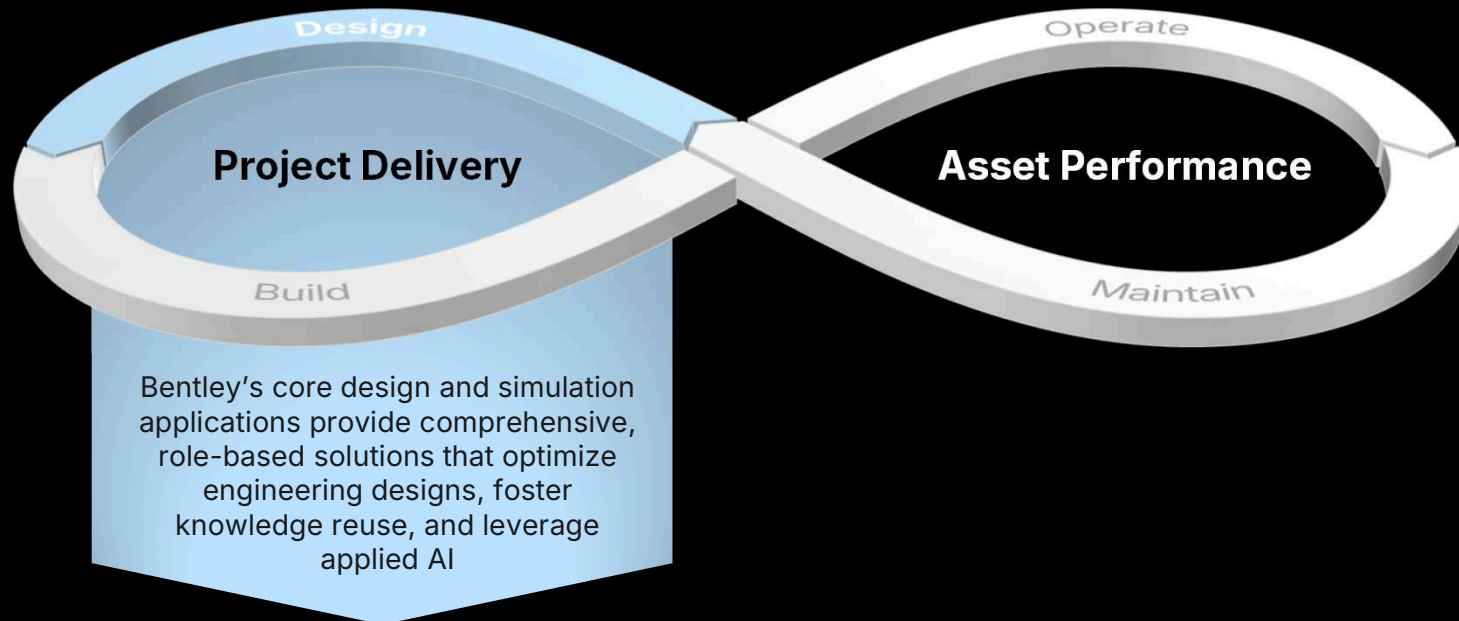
Design

Operate

Project Delivery

Asset Performance

Build

Maintain

Bentley's core design and simulation applications provide comprehensive, role-based solutions that optimize engineering designs, foster knowledge reuse, and leverage applied AI